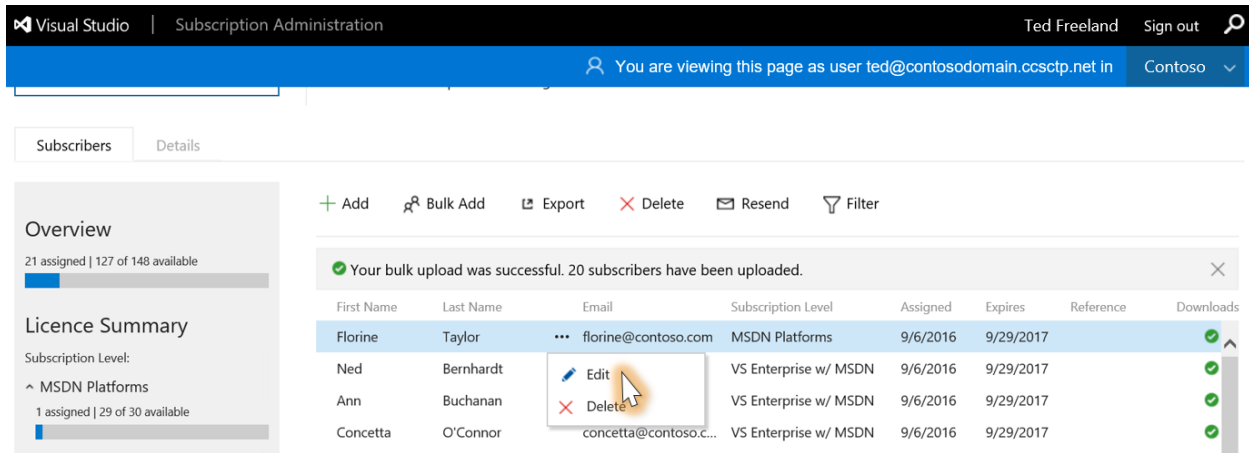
Visual Studio | Subscription Administration

Ted Freeland Sign out

You are viewing this page as user ted@contosodomain.ccsctp.net in Contoso

Subscribers Details

Overview

21 assigned | 127 of 148 available

Licence Summary

Subscription Level:

MSDN Platforms

1 assigned | 29 of 30 available

+ Add Bulk Add Export Delete Resend Filter

Your bulk upload was successful. 20 subscribers have been uploaded.

| First Name | Last Name | | Email | Subscription Level | Assigned | Expires | Reference | Downloads |
|---|---|---|---|---|---|---|---|---|
| Florine | Taylor | ••• | florine@contoso.com | MSDN Platforms | 9/6/2016 | 9/29/2017 | | |
| Ned | Bernhardt | | | VS Enterprise w/ MSDN | 9/6/2016 | 9/29/2017 | | |
| Ann | Buchanan | | | VS Enterprise w/ MSDN | 9/6/2016 | 9/29/2017 | | |
| Concetta | O'Connor | | concetta@contoso.c... | VS Enterprise w/ MSDN | 9/6/2016 | 9/29/2017 | | |

Edit
Delete